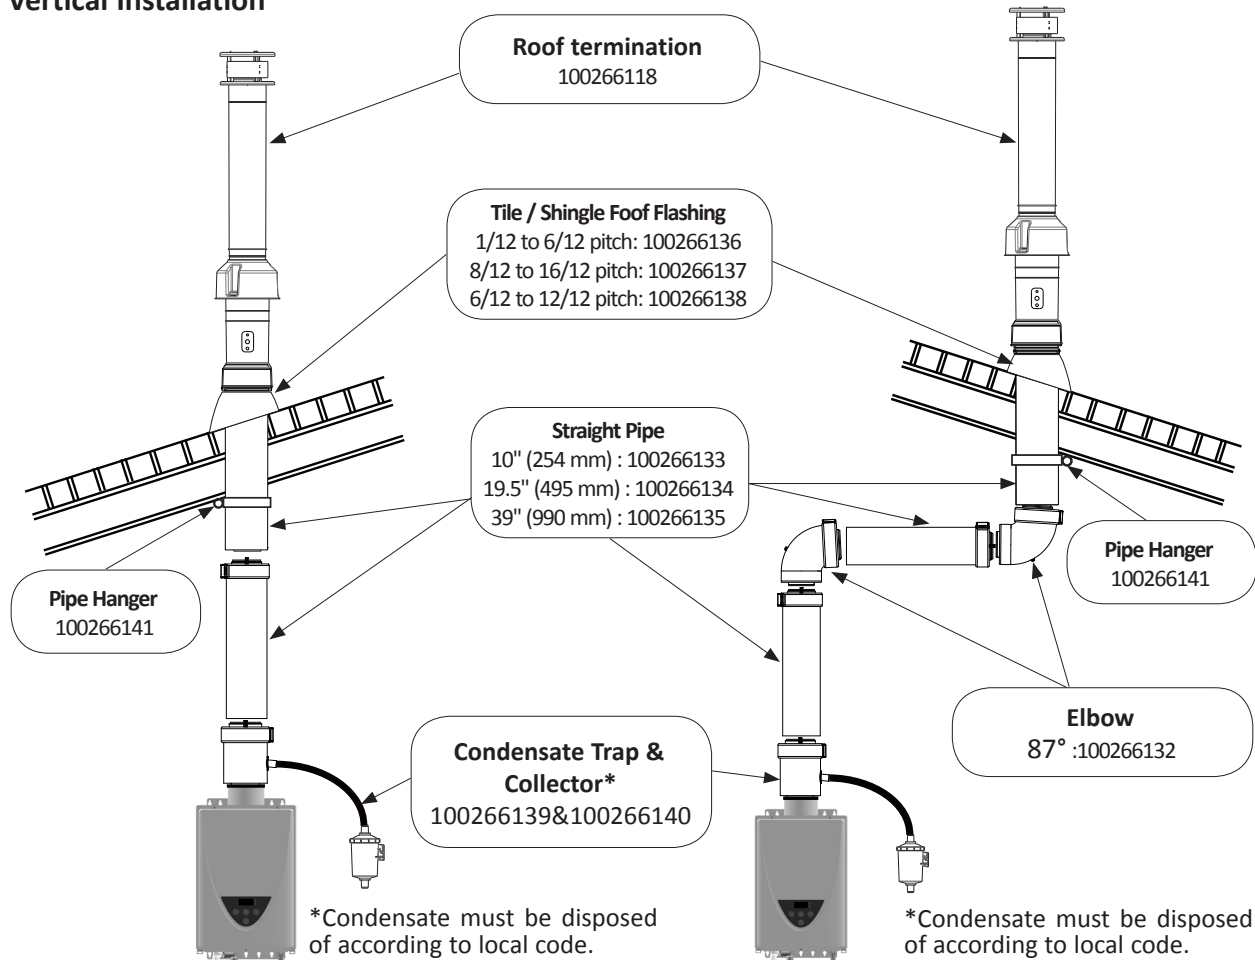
Vertical Installation

Roof termination
100266118

Tile / Shingle Foof Flashing
1/12 to 6/12 pitch: 100266136
8/12 to 16/12 pitch: 100266137
6/12 to 12/12 pitch: 100266138

Straight Pipe
10" (254 mm) : 100266133
19.5" (495 mm) : 100266134
39" (990 mm) : 100266135

Pipe Hanger
100266141

Pipe Hanger
100266141

Elbow
87° :100266132

Condensate Trap & Collector*
100266139&100266140

*Condensate must be disposed of according to local code.

*Condensate must be disposed of according to local code.